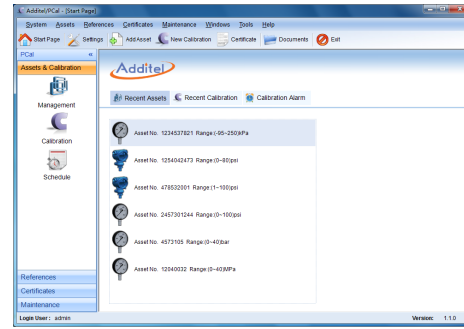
Additel/PCal - [Start Page]

System Assets References Certificates Maintenance Windows Tools Help

Start Page Settings Add Asset New Calibration Certificate Documents Exit

PCal «

Assets & Calibration

Management

Calibration

Schedule

Additel

Recent Assets Recent Calibration Calibration Alarm

Asset No. 1234537821 Range:(-95~250)kPa

Asset No. 1254042473 Range:(0~80)psi

Asset No. 478532001 Range:(1~100)psi

Asset No. 2457301244 Range:(0~100)psi

Asset No. 4573105 Range:(0~40)bar

Asset No. 12040032 Range:(0~40)MPa

References

Certificates

Maintenance

Login User: admin

Version: 1.1.0